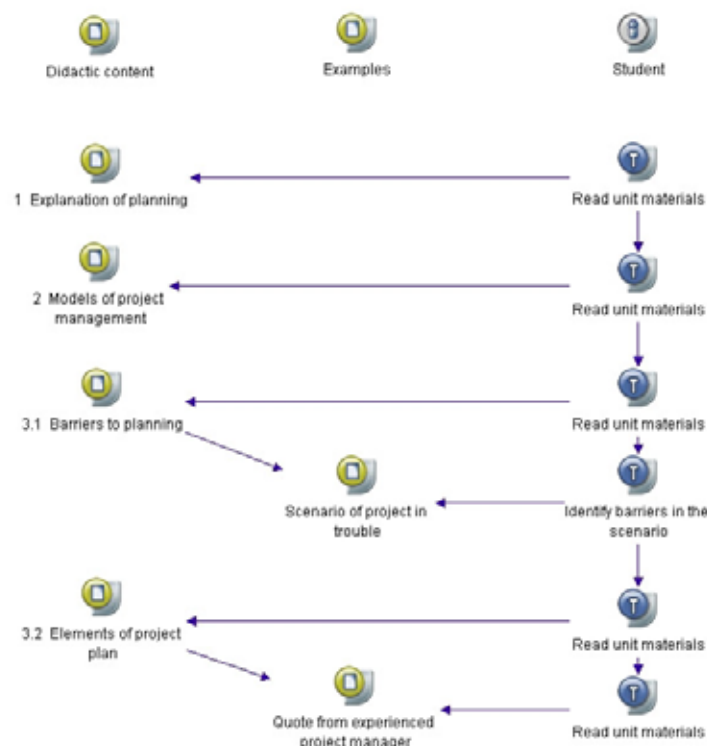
Didactic content

Examples

Student

1 Explanation of planning

Read unit materials

2 Models of project management

Read unit materials

3.1 Barriers to planning

Read unit materials

Scenario of project in trouble

Identify barriers in the scenario

3.2 Elements of project plan

Read unit materials

Quote from experienced project manager

Read unit materials